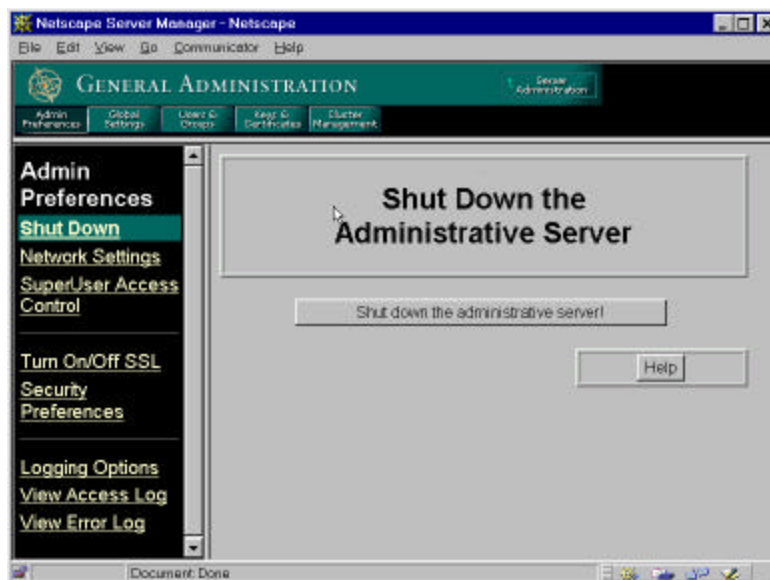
Netscape Server Manager - Netscape

File Edit View Go Communicator Help

GENERAL ADMINISTRATION

Server Administration

Admin Preferences | Global Settings | Users & Groups | Keys & Certificates | Cluster Management

Admin Preferences

Shut Down

Network Settings

SuperUser Access Control

Turn On/Off SSL

Security Preferences

Logging Options

View Access Log

View Error Log

Shut Down the Administrative Server

Shut down the administrative server!

Help

Document: Done